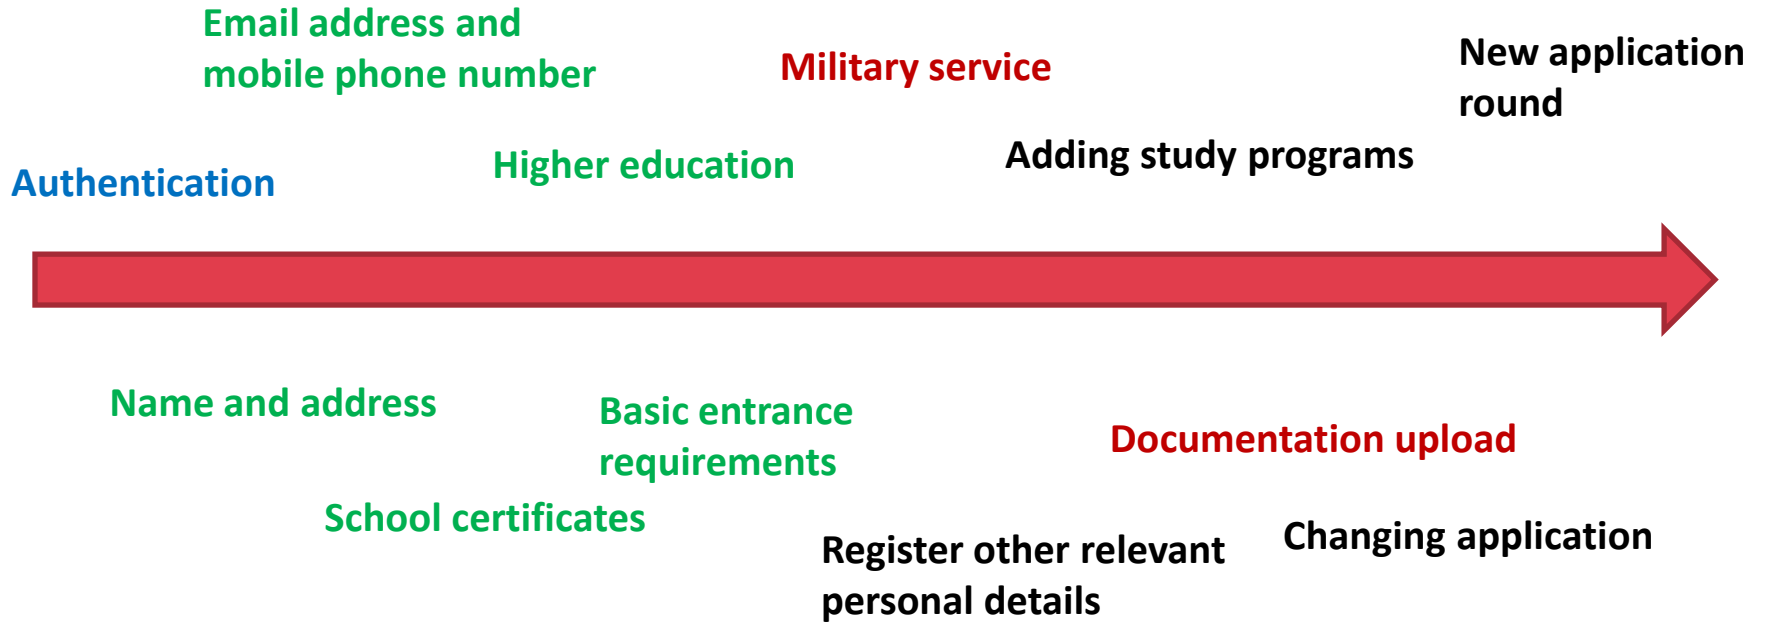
Email address and mobile phone number

Military service

New application round

Authentication

Higher education

Adding study programs

Name and address

Basic entrance requirements

Documentation upload

School certificates

Register other relevant personal details

Changing application